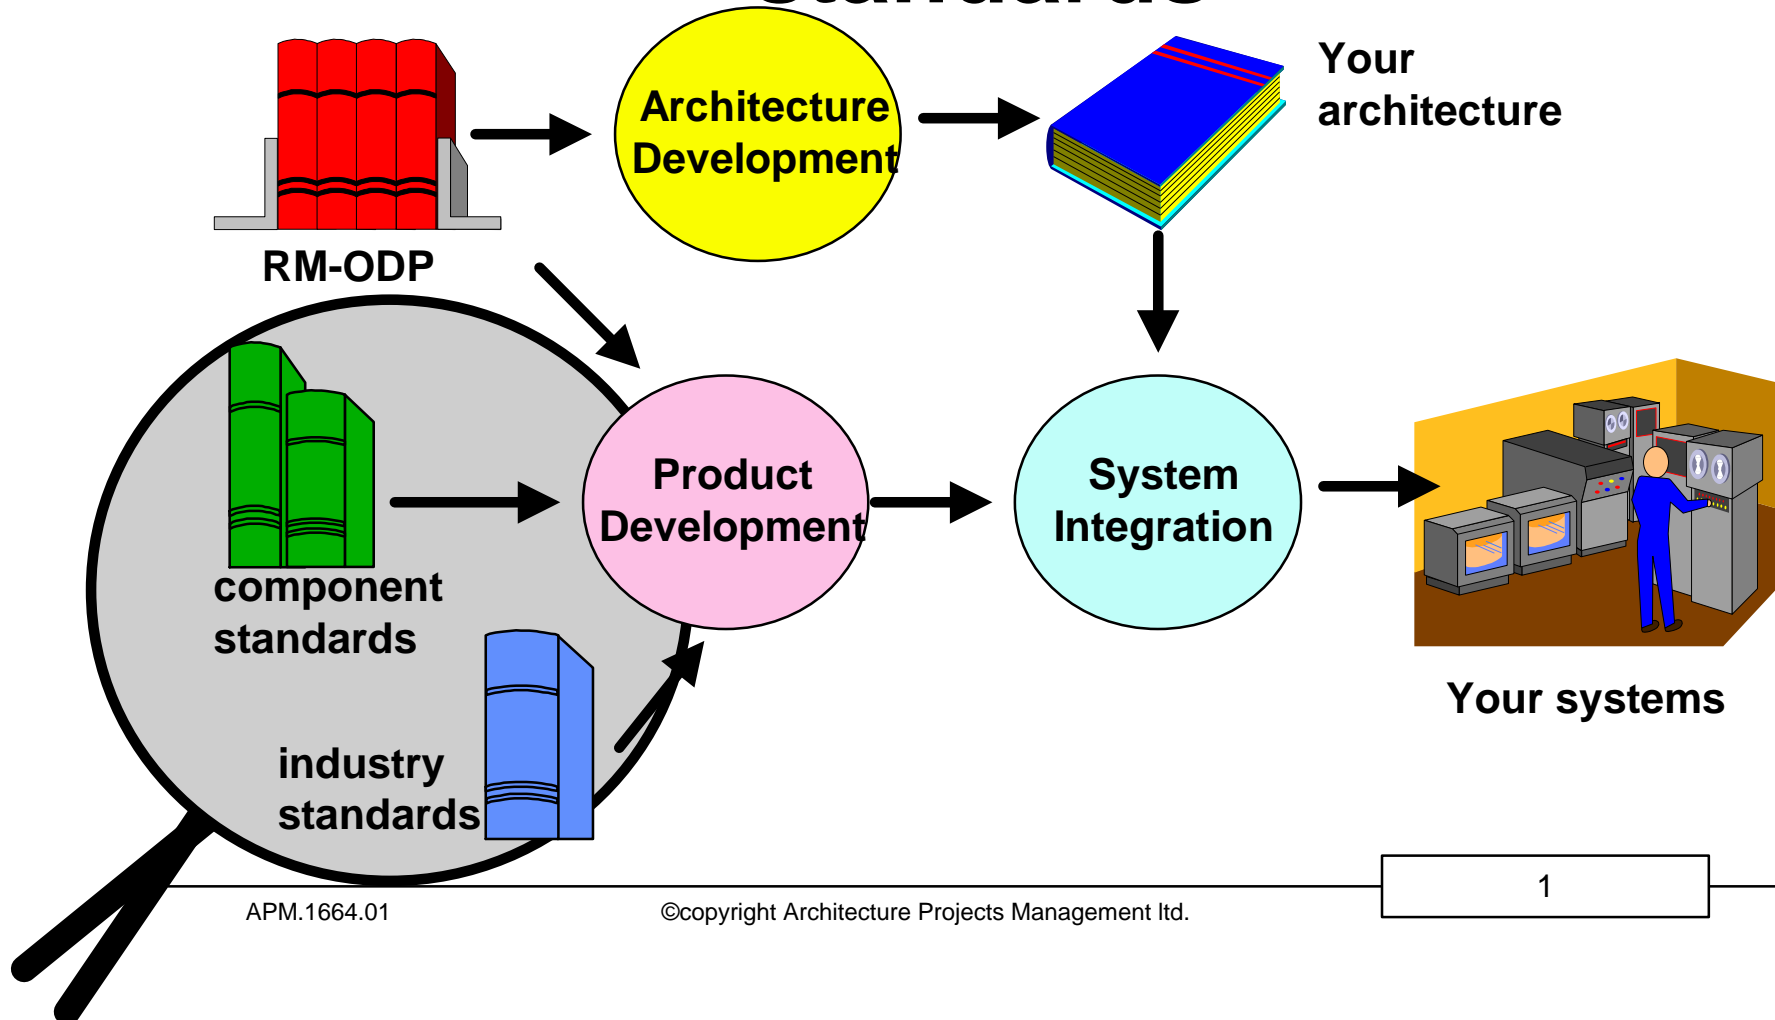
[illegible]

Architecture Development

Your architecture

RM-ODP

Product Development

System Integration

component standards

industry standards

Your systems

1

APM.1664.01

©copyright Architecture Projects Management ltd.